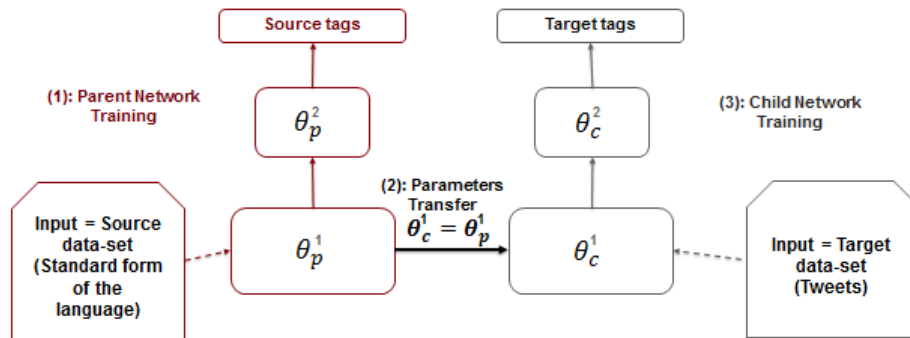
Source tags

Target tags

(1): Parent Network Training

$\theta_p^2$

$\theta_c^2$

(3): Child Network Training

Input = Source data-set (Standard form of the language)

$\theta_p^1$

(2): Parameters Transfer

$\theta_c^1 = \theta_p^1$

$\theta_c^1$

Input = Target data-set (Tweets)